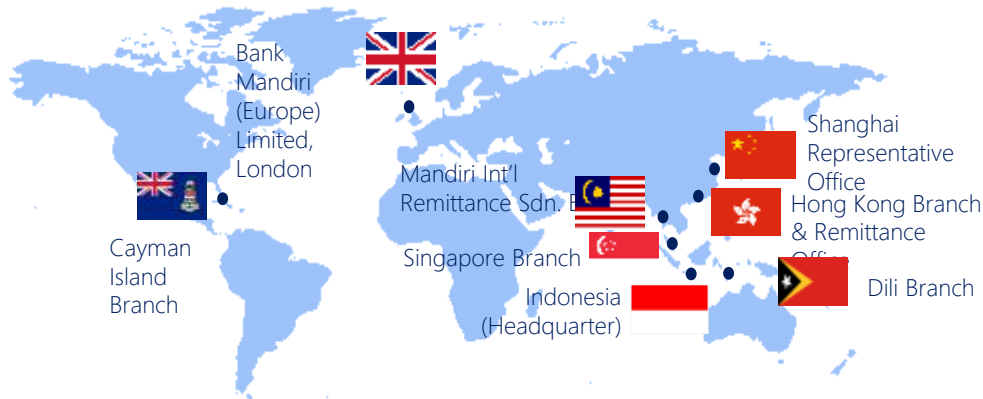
Bank Mandiri (Europe) Limited, London

Shanghai Representative Office

Mandiri Int'l Remittance Sdn. B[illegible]

Hong Kong Branch & Remittance Office

Cayman Island Branch

Singapore Branch

Indonesia (Headquarter)

Dili Branch